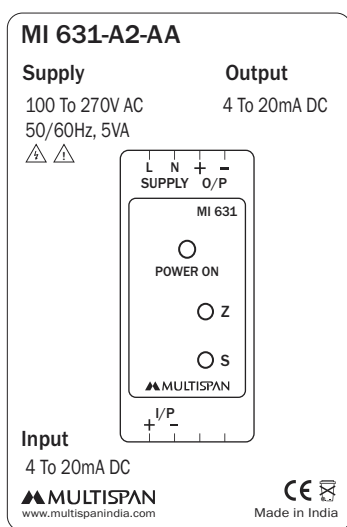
MI 631-A2-AA

Supply

100 To 270V AC
50/60Hz, 5VA

Output

4 To 20mA DC

L N + −
SUPPLY O/P

MI 631

POWER ON

Z

S

MULTISPAN

I/P
+ −

Input

4 To 20mA DC

MULTISPAN
www.multispanindia.com

CE
Made in India